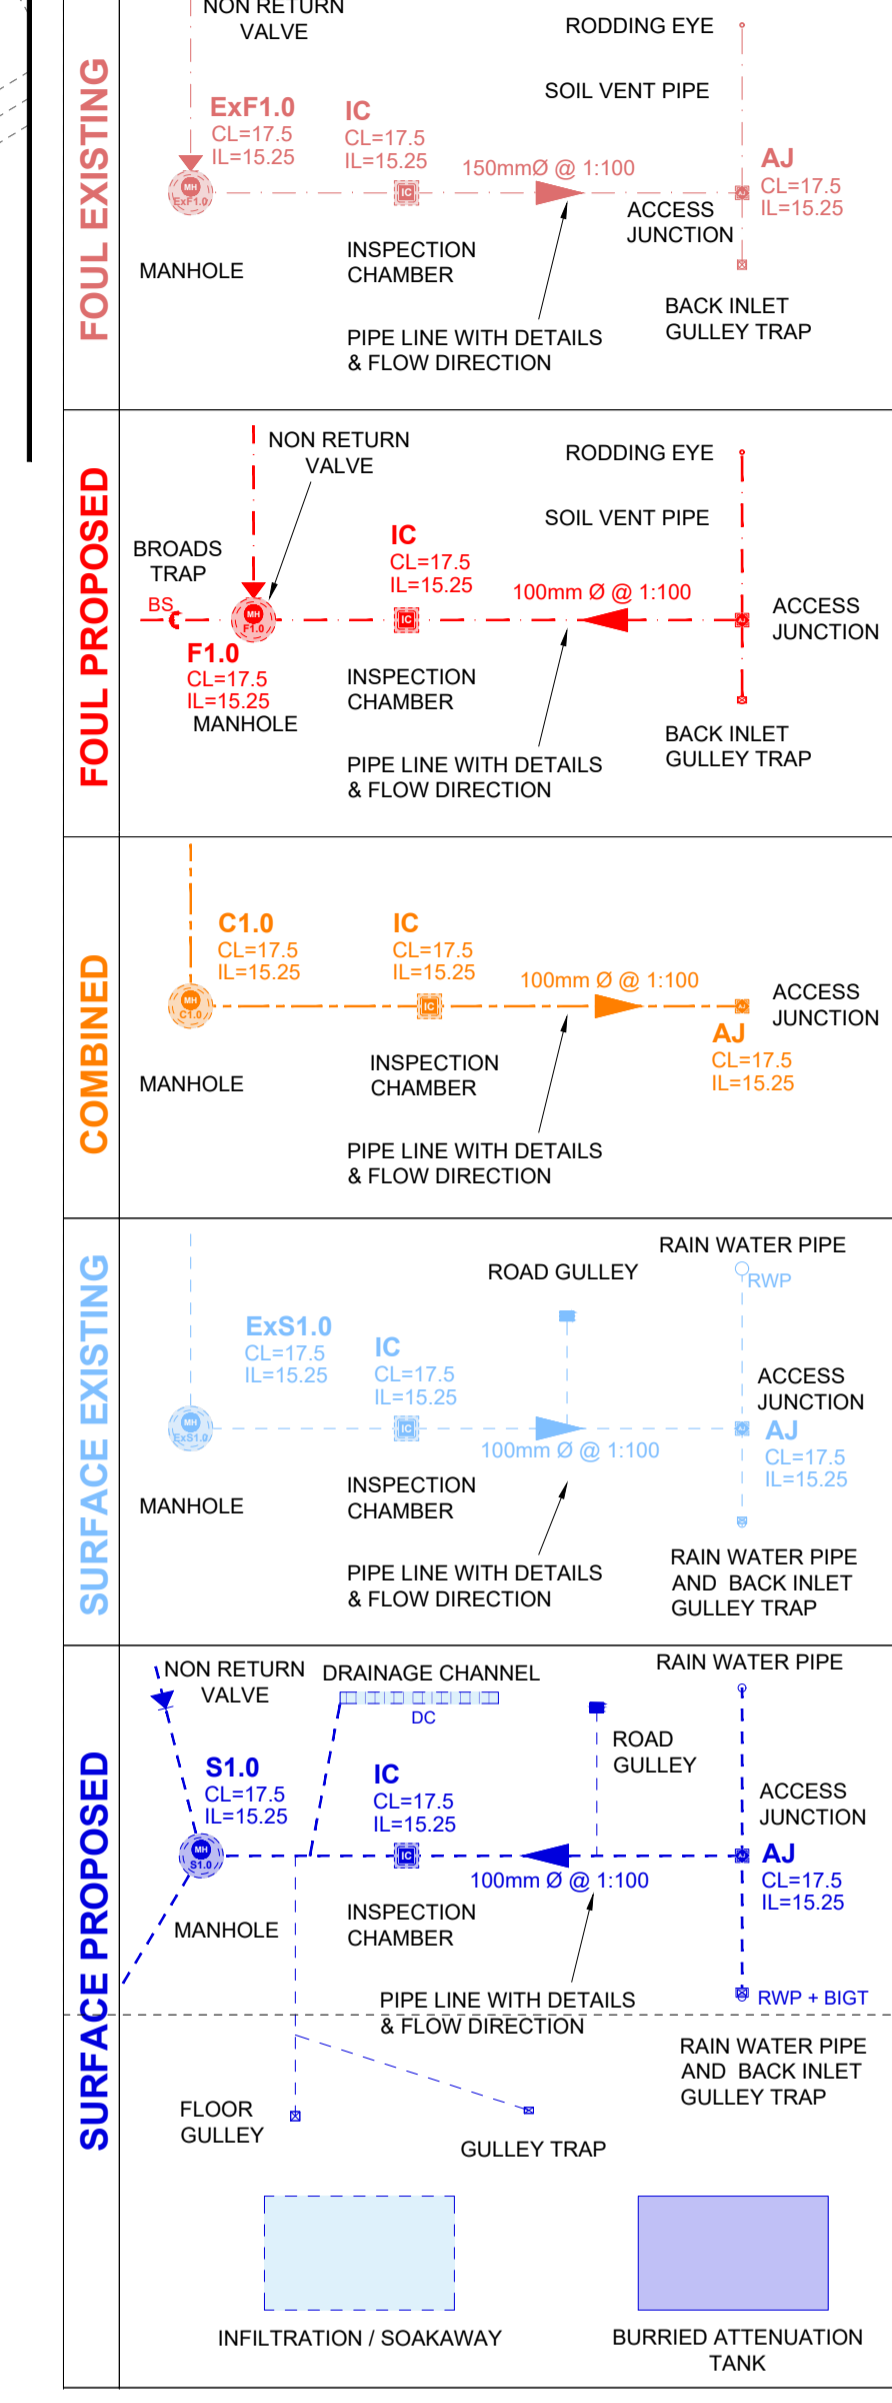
FOUL EXISTING

NON RETURN VALVE

RODDING EYE

SOIL VENT PIPE

ExF1.0
CL=17.5
IL=15.25

IC
CL=17.5
IL=15.25

150mmØ @ 1:100

AJ
CL=17.5
IL=15.25

MH
ExF1.0

IC

ACCESS JUNCTION

MANHOLE

INSPECTION CHAMBER

BACK INLET GULLEY TRAP

PIPE LINE WITH DETAILS & FLOW DIRECTION

FOUL PROPOSED

NON RETURN VALVE

RODDING EYE

SOIL VENT PIPE

BROADS TRAP

IC
CL=17.5
IL=15.25

BS

MH
F1.0

IC

100mm Ø @ 1:100

ACCESS JUNCTION

F1.0
CL=17.5
IL=15.25
MANHOLE

INSPECTION CHAMBER

BACK INLET GULLEY TRAP

PIPE LINE WITH DETAILS & FLOW DIRECTION

COMBINED

C1.0
CL=17.5
IL=15.25

IC
CL=17.5
IL=15.25

100mm Ø @ 1:100

MH
C1.0

IC

ACCESS JUNCTION

AJ
CL=17.5
IL=15.25

MANHOLE

INSPECTION CHAMBER

PIPE LINE WITH DETAILS & FLOW DIRECTION

SURFACE EXISTING

RAIN WATER PIPE

ROAD GULLEY

RWP

ExS1.0
CL=17.5
IL=15.25

IC
CL=17.5
IL=15.25

ACCESS JUNCTION

MH
ExS1.0

IC

AJ
CL=17.5
IL=15.25

100mm Ø @ 1:100

MANHOLE

INSPECTION CHAMBER

RAIN WATER PIPE AND BACK INLET GULLEY TRAP

PIPE LINE WITH DETAILS & FLOW DIRECTION

SURFACE PROPOSED

NON RETURN VALVE

DRAINAGE CHANNEL

DC

RAIN WATER PIPE

ROAD GULLEY

S1.0
CL=17.5
IL=15.25

IC
CL=17.5
IL=15.25

ACCESS JUNCTION

MH
S1.0

IC

AJ
CL=17.5
IL=15.25

100mm Ø @ 1:100

MANHOLE

INSPECTION CHAMBER

PIPE LINE WITH DETAILS & FLOW DIRECTION

RWP + BIGT

RAIN WATER PIPE AND BACK INLET GULLEY TRAP

FLOOR GULLEY

GULLEY TRAP

INFILTRATION / SOAKAWAY

BURRIED ATTENUATION TANK